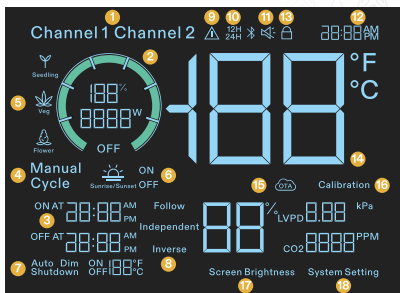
1
Channel 1 Channel 2
9 10 11 13 12
12H
24H
88:88 AM PM
2
Seedling
5 Veg
Flower
188%
8888 W
OFF
-188
°F
°C
14
4 Manual Cycle
Sunrise/Sunset
ON OFF 6
15 OTA
Calibration 16
3 ON AT 88:88 AM PM
OFF AT 88:88 AM PM
Follow
Independent
Inverse
88 %
LVPD 8.88 kPa
CO2 8888 PPM
7 Auto Dim Shutdown
ON OFF 188°F °C
8
Screen Brightness 17
System Setting 18